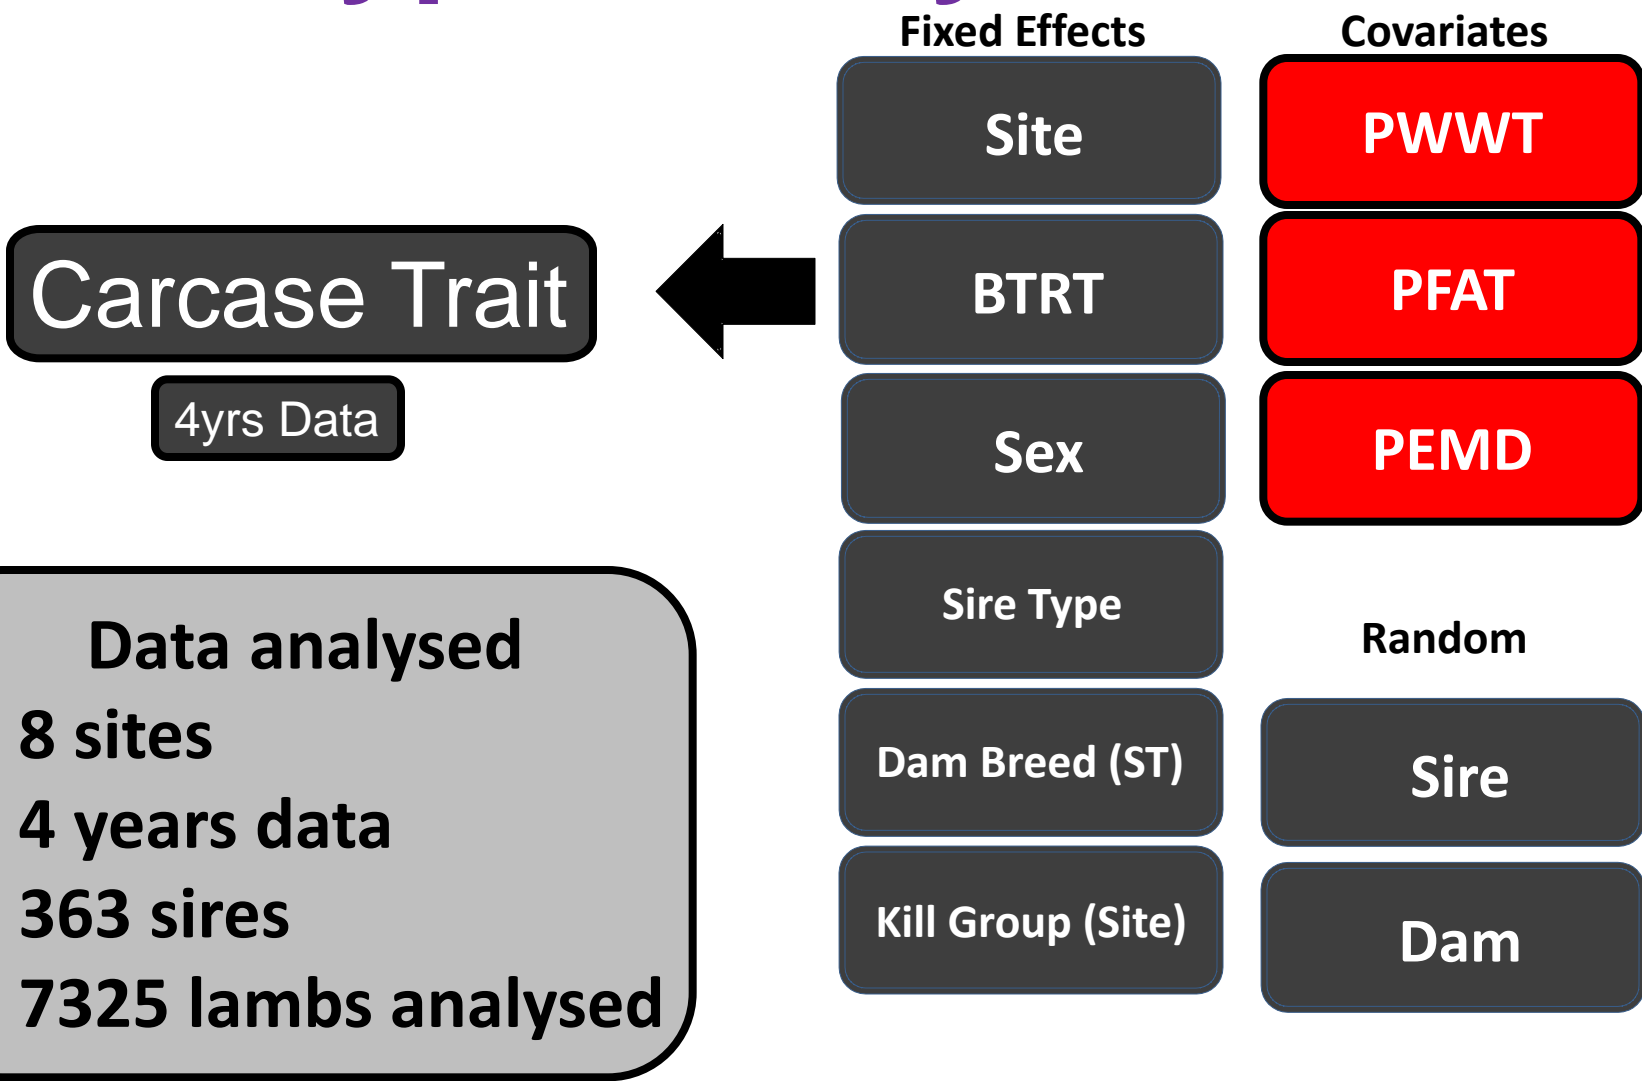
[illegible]

Carcase Trait

4yrs Data

Data analysed
8 sites
4 years data
363 sires
7325 lambs analysed

Fixed Effects

Site

BTRT

Sex

Sire Type

Dam Breed (ST)

Kill Group (Site)

Covariates

PWWT

PFAT

PEMD

Random

Sire

Dam